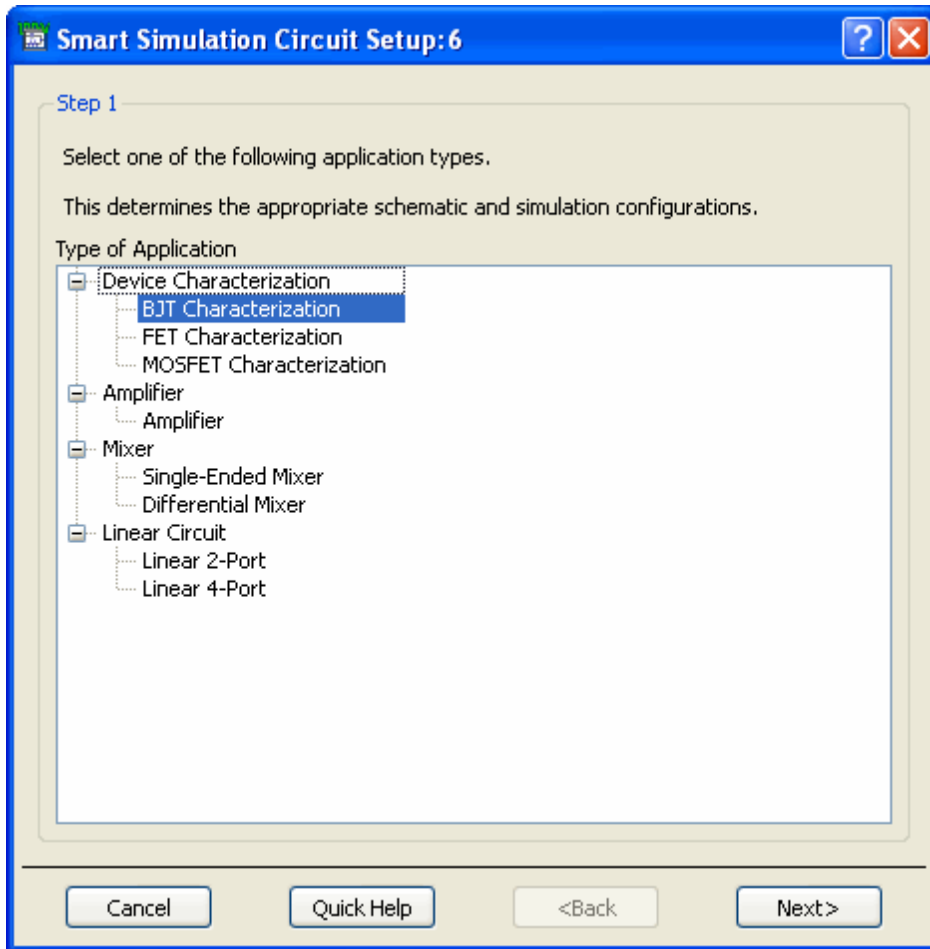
Smart Simulation Circuit Setup:6

?

Step 1

Select one of the following application types.

This determines the appropriate schematic and simulation configurations.

Type of Application

Device Characterization
BJT Characterization
FET Characterization
MOSFET Characterization
Amplifier
Amplifier
Mixer
Single-Ended Mixer
Differential Mixer
Linear Circuit
Linear 2-Port
Linear 4-Port

Cancel
Quick Help
<Back
Next>